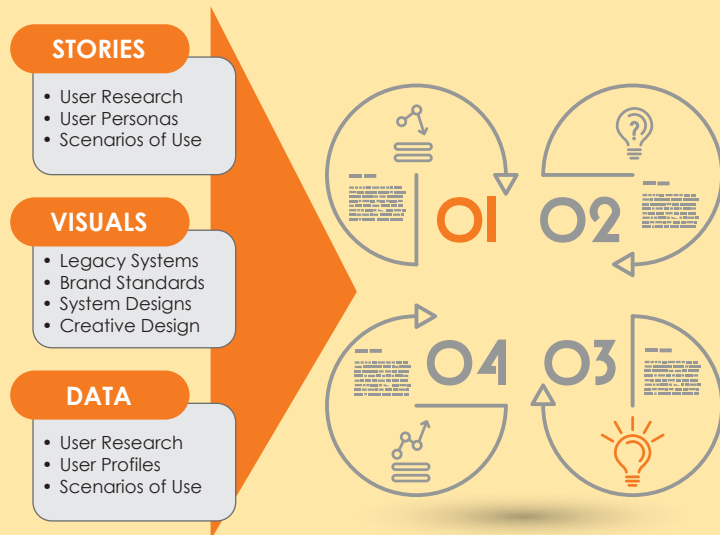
STORIES

• User Research
• User Personas
• Scenarios of Use

VISUALS

• Legacy Systems
• Brand Standards
• System Designs
• Creative Design

DATA

• User Research
• User Profiles
• Scenarios of Use

01

02

04

03